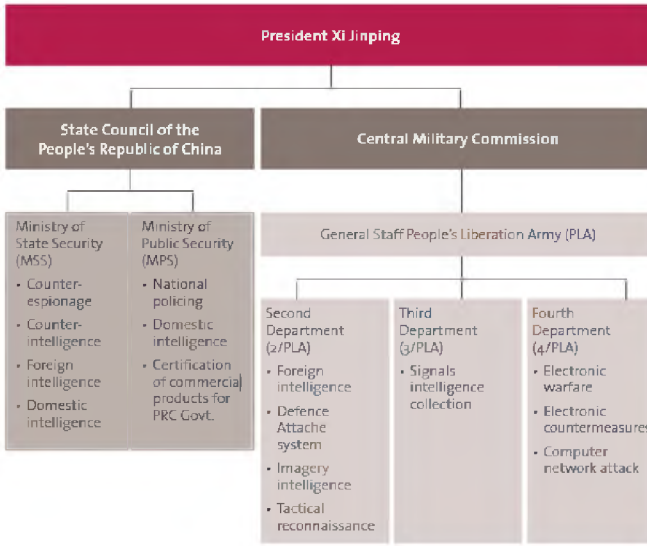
President Xi Jinping

State Council of the People's Republic of China

Central Military Commission

Ministry of State Security (MSS)
• Counter-espionage
• Counter-intelligence
• Foreign intelligence
• Domestic intelligence

Ministry of Public Security (MPS)
• National policing
• Domestic intelligence
• Certification of commercial products for PRC Govt.

General Staff People's Liberation Army (PLA)

Second Department (2/PLA)
• Foreign intelligence
• Defence Attache system
• Imagery intelligence
• Tactical reconnaissance

Third Department (3/PLA)
• Signals intelligence collection

Fourth Department (4/PLA)
• Electronic warfare
• Electronic countermeasures
• Computer network attack